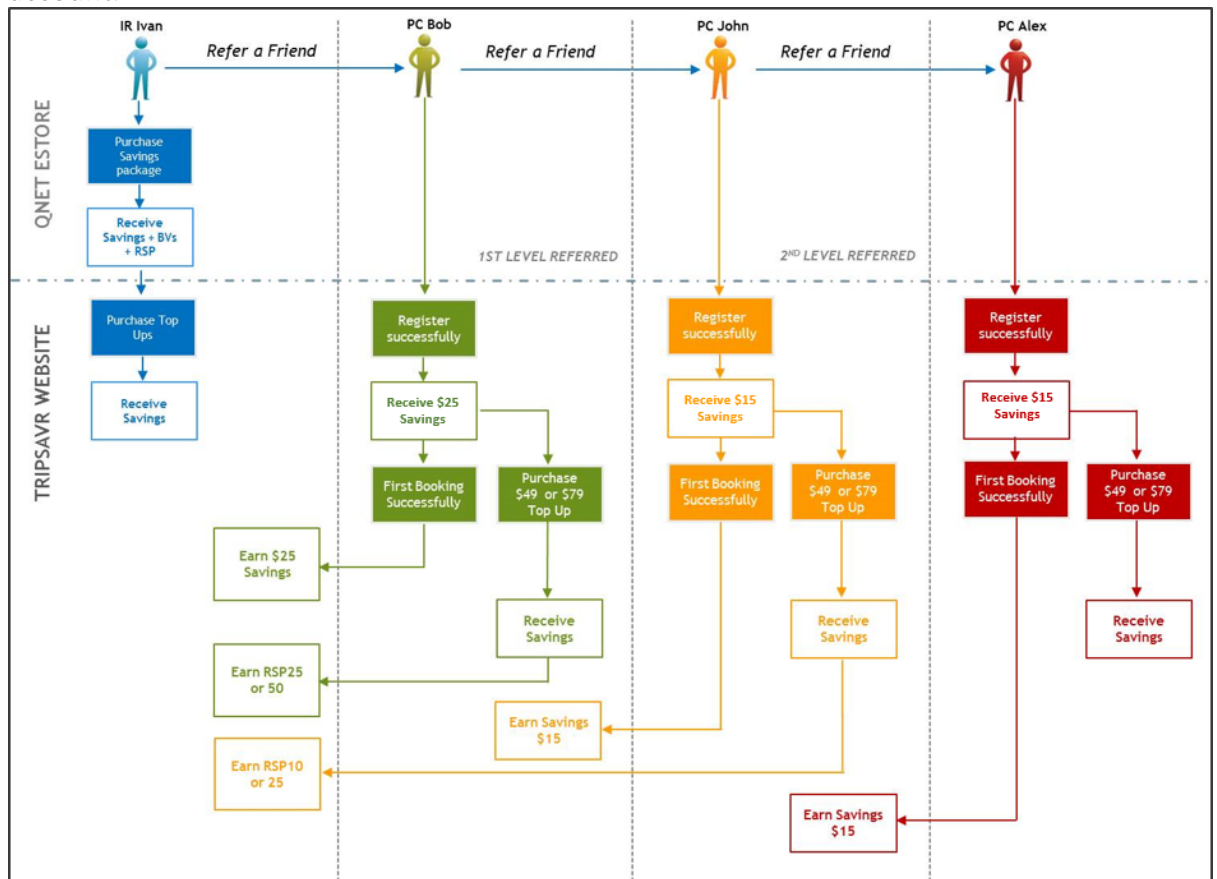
IR Ivan

Refer a Friend

PC Bob

Refer a Friend

PC John

Refer a Friend

PC Alex

QNET ESTORE

Purchase Savings package

Receive Savings + BVs + RSP

1ST LEVEL REFERRED

2ND LEVEL REFERRED

TRIPSAVR WEBSITE

Purchase Top Ups

Receive Savings

Register successfully

Receive $25 Savings

First Booking Successfully

Purchase $49 or $79 Top Up

Earn $25 Savings

Receive Savings

Earn RSP25 or 50

Register successfully

Receive $15 Savings

First Booking Successfully

Purchase $49 or $79 Top Up

Receive Savings

Earn Savings $15

Earn RSP10 or 25

Register successfully

Receive $15 Savings

First Booking Successfully

Purchase $49 or $79 Top Up

Receive Savings

Earn Savings $15